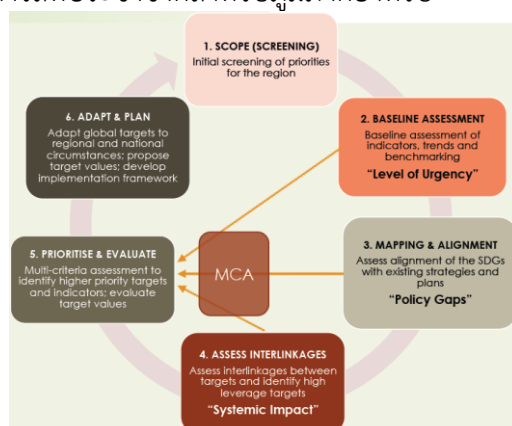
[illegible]

1. SCOPE (SCREENING)
Initial screening of priorities for the region

2. BASELINE ASSESSMENT
Baseline assessment of indicators, trends and benchmarking
"Level of Urgency"

3. MAPPING & ALIGNMENT
Assess alignment of the SDGs with existing strategies and plans
"Policy Gaps"

4. ASSESS INTERLINKAGES
Assess interlinkages between targets and identify high leverage targets
"Systemic Impact"

5. PRIORITISE & EVALUATE
Multi-criteria assessment to identify higher priority targets and indicators; evaluate target values

6. ADAPT & PLAN
Adapt global targets to regional and national circumstances; propose target values; develop implementation framework

MCA